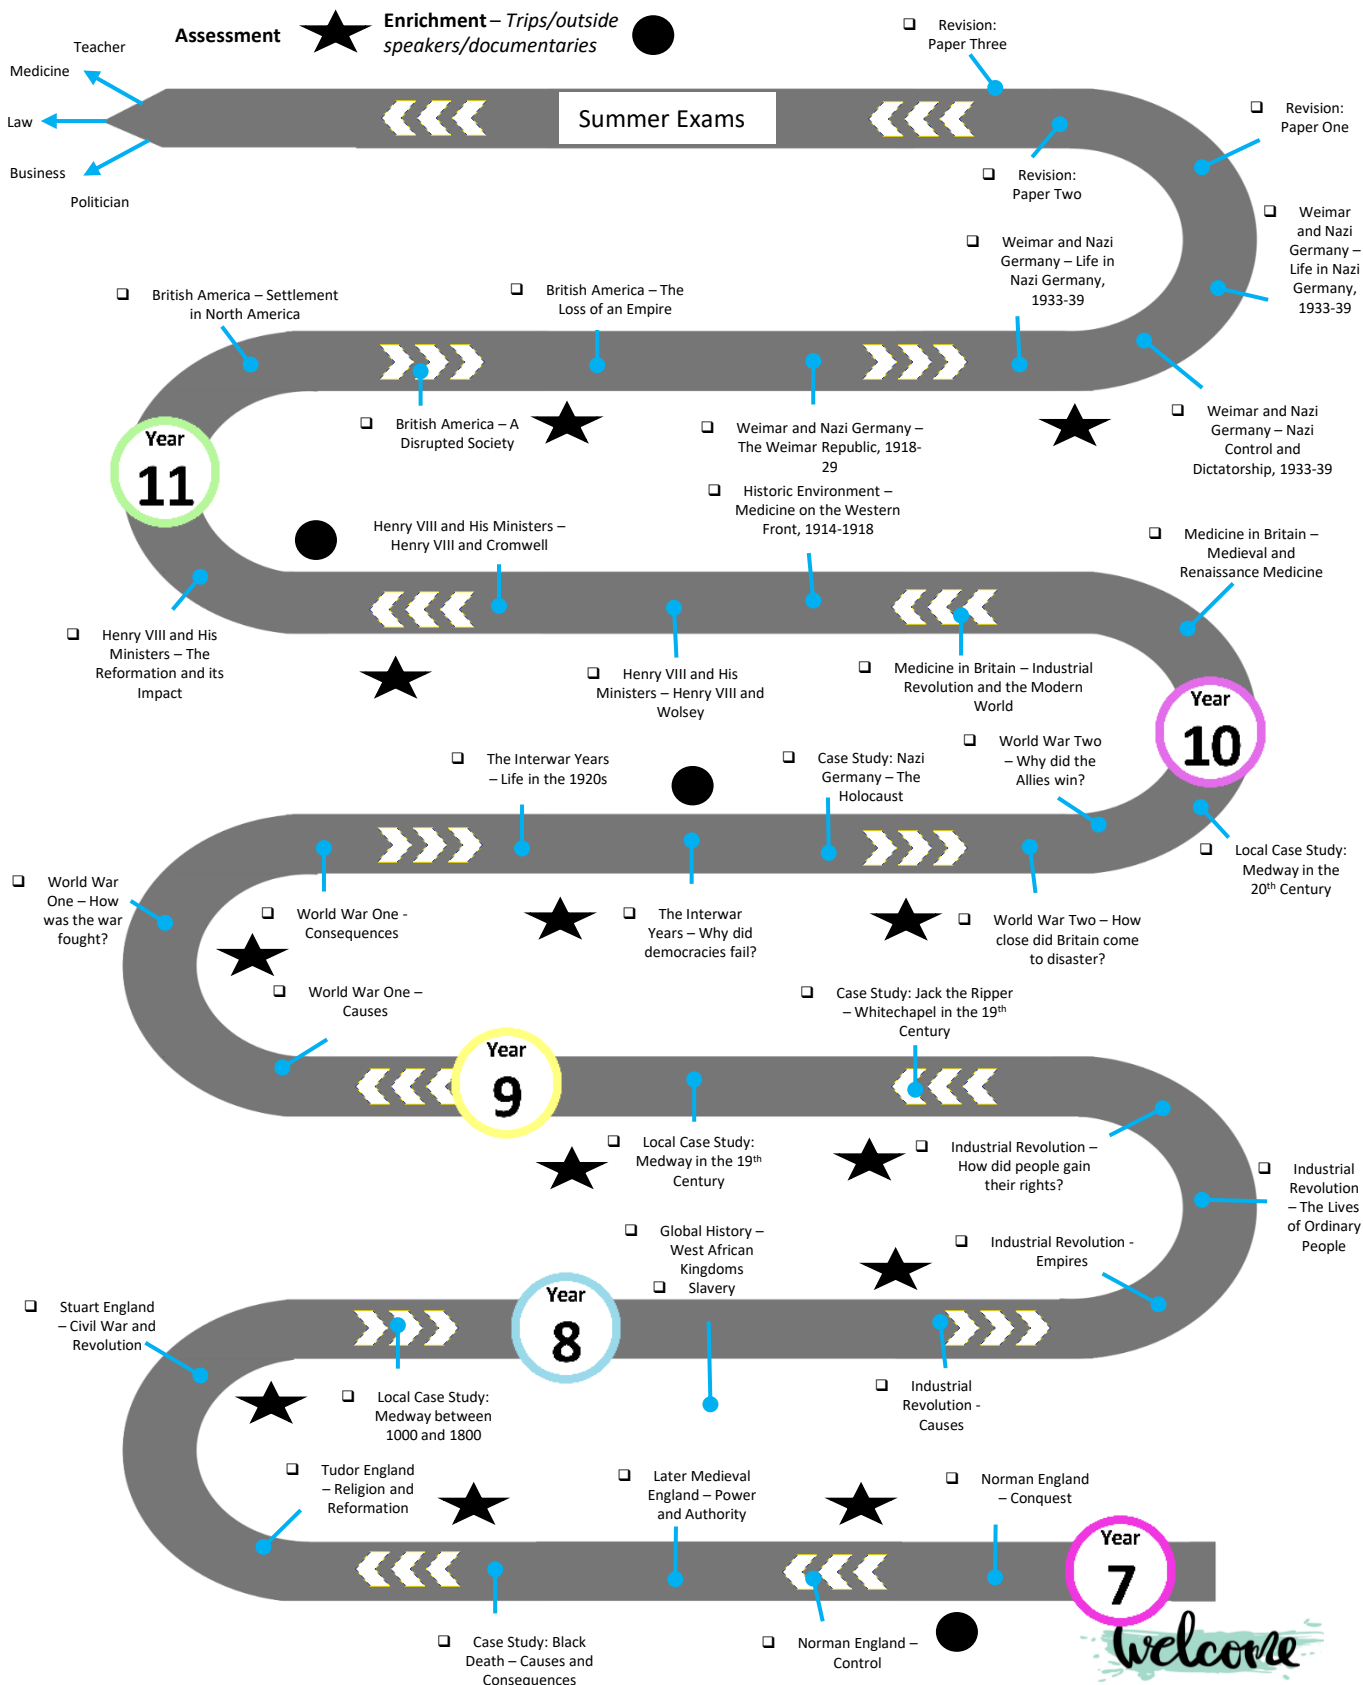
Assessment

Enrichment – Trips/outside speakers/documentaries

Teacher

Medicine

Law

Business

Politician

Summer Exams

Revision: Paper Three

Revision: Paper One

Revision: Paper Two

Weimar and Nazi Germany – Life in Nazi Germany, 1933-39

Weimar and Nazi Germany – Life in Nazi Germany, 1933-39

British America – Settlement in North America

British America – The Loss of an Empire

British America – A Disrupted Society

Weimar and Nazi Germany – The Weimar Republic, 1918-29

Weimar and Nazi Germany – Nazi Control and Dictatorship, 1933-39

Year 11

Historic Environment – Medicine on the Western Front, 1914-1918

Henry VIII and His Ministers – Henry VIII and Cromwell

Medicine in Britain – Medieval and Renaissance Medicine

Henry VIII and His Ministers – The Reformation and its Impact

Henry VIII and His Ministers – Henry VIII and Wolsey

Medicine in Britain – Industrial Revolution and the Modern World

Year 10

The Interwar Years – Life in the 1920s

Case Study: Nazi Germany – The Holocaust

World War Two – Why did the Allies win?

Local Case Study: Medway in the 20th Century

World War One – How was the war fought?

World War One - Consequences

The Interwar Years – Why did democracies fail?

World War Two – How close did Britain come to disaster?

World War One – Causes

Case Study: Jack the Ripper – Whitechapel in the 19th Century

Year 9

Local Case Study: Medway in the 19th Century

Industrial Revolution – How did people gain their rights?

Industrial Revolution – The Lives of Ordinary People

Global History – West African Kingdoms

Slavery

Industrial Revolution - Empires

Stuart England – Civil War and Revolution

Year 8

Local Case Study: Medway between 1000 and 1800

Industrial Revolution - Causes

Tudor England – Religion and Reformation

Later Medieval England – Power and Authority

Norman England – Conquest

Year 7

Case Study: Black Death – Causes and Consequences

Norman England – Control

welcome